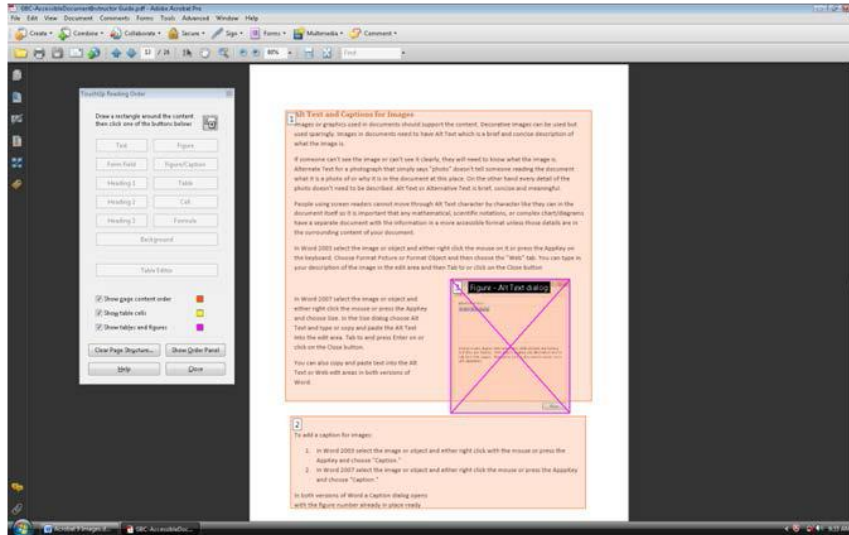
SBC-AccessibleDocumentInstructor Guide.pdf - Adobe Acrobat Pro

File Edit View Document Comments Forms Tools Advanced Window Help

Create Combine Collaborate Secure Sign Forms Multimedia Comment

12 / 24 80% Find

TouchUp Reading Order

Draw a rectangle around the content then click one of the buttons below:

Text
Figure
Form Field
Figure/Caption
Heading 1
Table
Heading 2
Cell
Heading 3
Formula
Background

Table Editor

Show page content order
Show table cells
Show tables and figures

Clear Page Structure...
Show Order Panel
Help
Close

1 Alt Text and Captions for Images

Images or graphics used in documents should support the content. Decorative images can be used but used sparingly. Images in documents need to have Alt Text which is a brief and concise description of what the image is.

If someone can't see the image or can't see it clearly, they will need to know what the image is. Alternate Text for a photograph that simply says "photo" doesn't tell someone reading the document what it is a photo of or why it is in the document at this place. On the other hand every detail of the photo doesn't need to be described. Alt Text or Alternative Text is brief, concise and meaningful.

People using screen readers cannot move through Alt Text character by character like they can in the document itself so it is important that any mathematical, scientific notations, or complex chart/diagrams have a separate document with the information in a more accessible format unless those details are in the surrounding content of your document.

In Word 2003 select the image or object and either right click the mouse on it or press the AppKey on the keyboard. Choose Format Picture or Format Object and then choose the "Web" tab. You can type in your description of the image in the edit area and then Tab to or click on the Close button.

In Word 2007 select the image or object and either right click the mouse or press the AppKey and choose Size. In the Size dialog choose Alt Text and type or copy and paste the Alt Text into the edit area. Tab to and press Enter on or click on the Close button.

You can also copy and paste text into the Alt Text or Web edit areas in both versions of Word.

1 Figure - Alt Text dialog

2

To add a caption for images:

1. In Word 2003 select the image or object and either right click with the mouse or press the AppKey and choose "Caption."
2. In Word 2007 select the image or object and either right click the mouse or press the AppKey and choose "Caption."

In both versions of Word a Caption dialog opens with the figure number already in place ready

Acrobat 9 images & ...
SBC-AccessibleDoc...